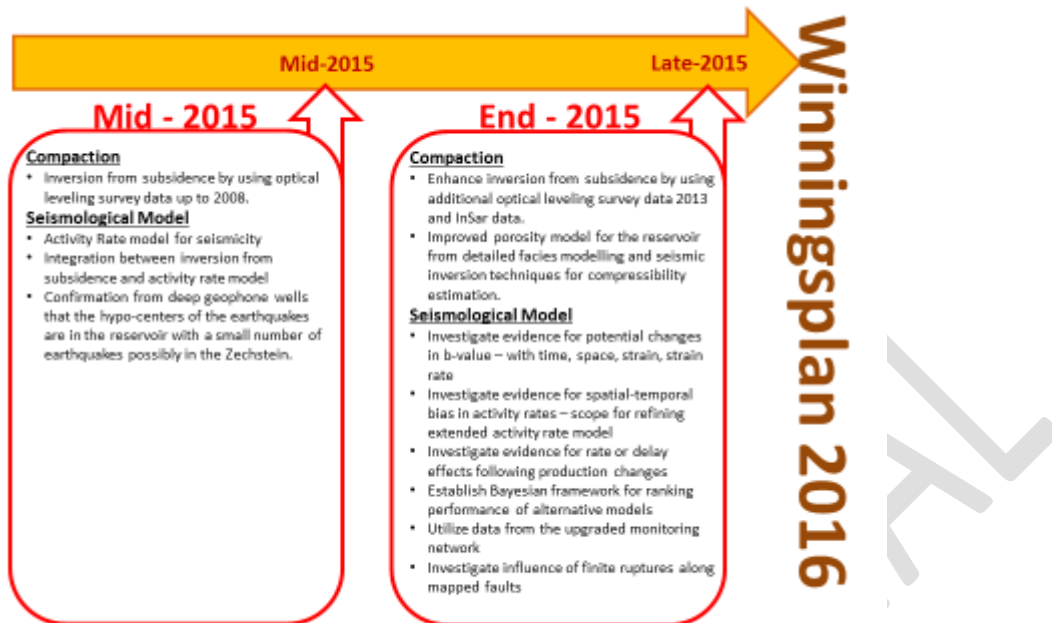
Mid-2015

Late-2015

Winningsplan 2016

Mid - 2015

Compaction

• Inversion from subsidence by using optical leveling survey data up to 2008.

Seismological Model

• Activity Rate model for seismicity
• Integration between inversion from subsidence and activity rate model
• Confirmation from deep geophone wells that the hypo-centers of the earthquakes are in the reservoir with a small number of earthquakes possibly in the Zechstein.

End - 2015

Compaction

• Enhance inversion from subsidence by using additional optical leveling survey data 2013 and InSar data.
• Improved porosity model for the reservoir from detailed facies modelling and seismic inversion techniques for compressibility estimation.

Seismological Model

• Investigate evidence for potential changes in b-value – with time, space, strain, strain rate
• Investigate evidence for spatial-temporal bias in activity rates – scope for refining extended activity rate model
• Investigate evidence for rate or delay effects following production changes
• Establish Bayesian framework for ranking performance of alternative models
• Utilize data from the upgraded monitoring network
• Investigate influence of finite ruptures along mapped faults